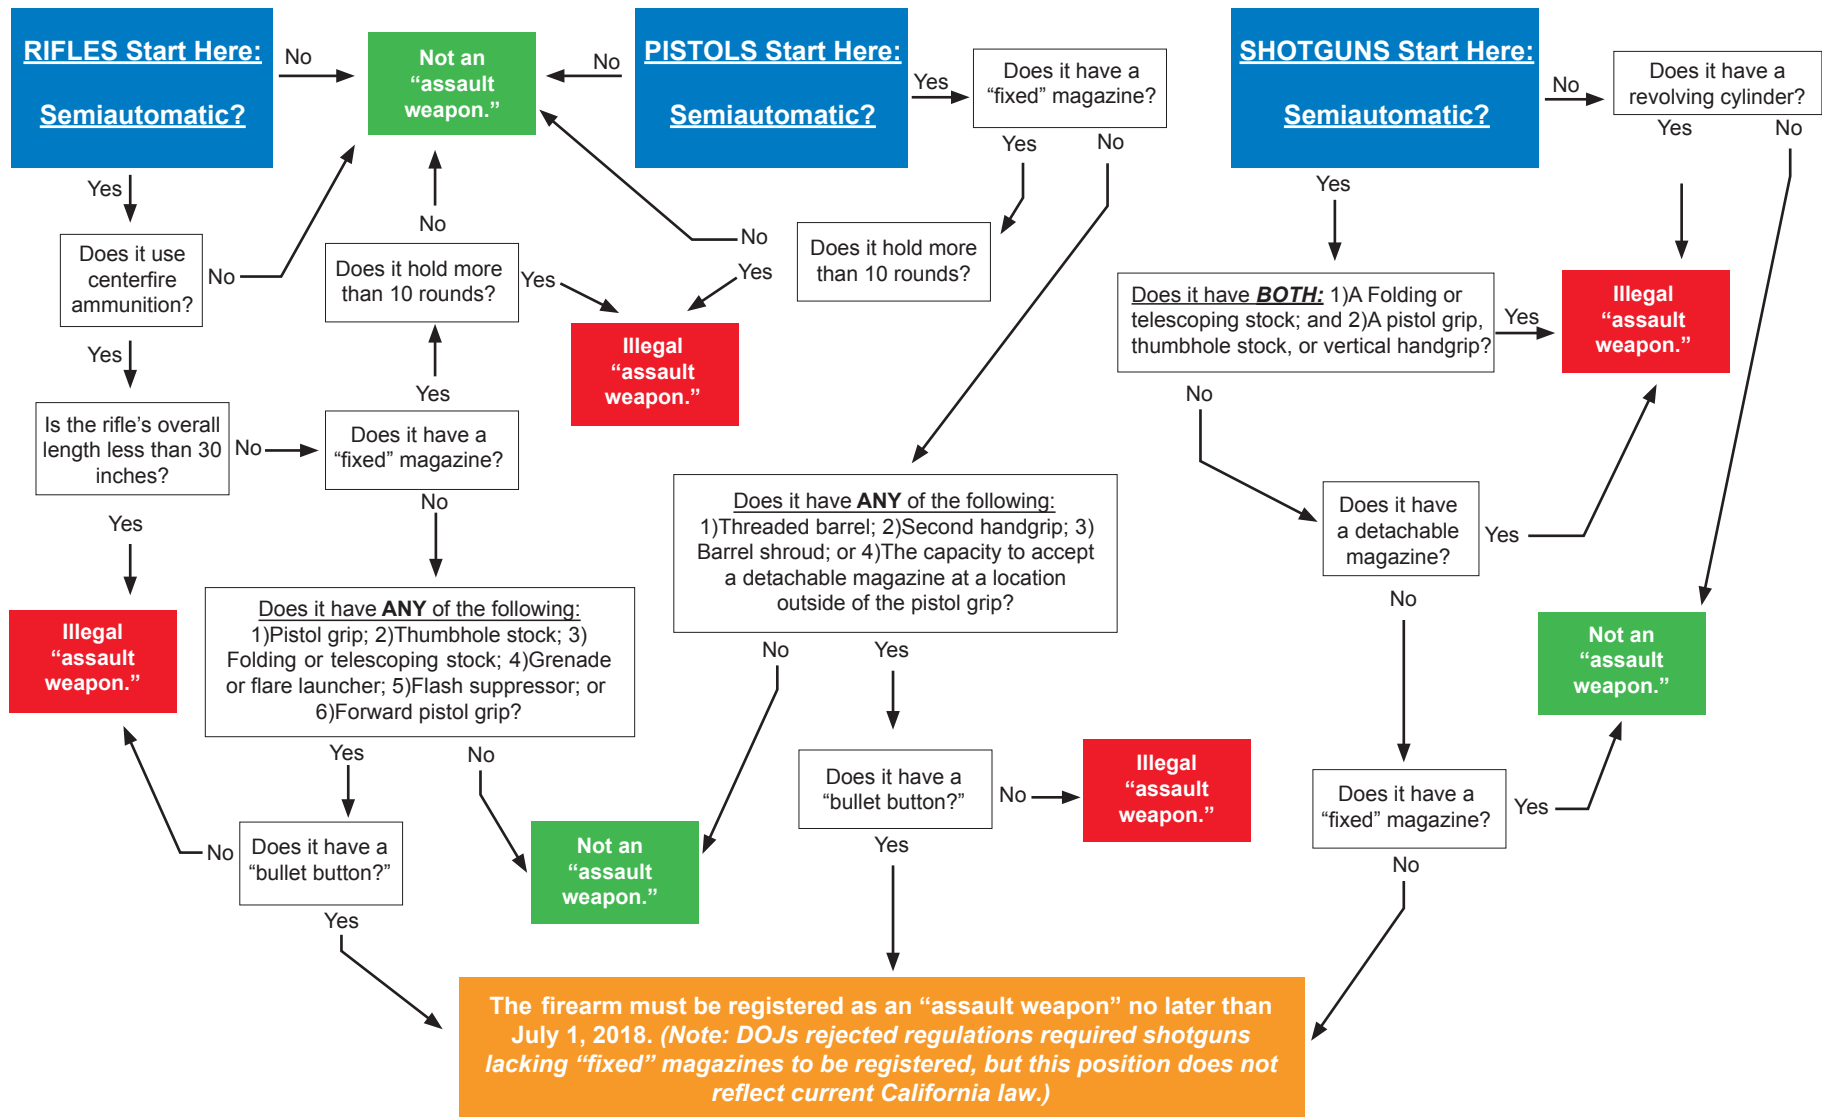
RIFLES Start Here:

Semiautomatic?

No

Not an "assault weapon."

No

PISTOLS Start Here:

Semiautomatic?

Yes

Does it have a "fixed" magazine?

Yes

No

SHOTGUNS Start Here:

Semiautomatic?

No

Does it have a revolving cylinder?

Yes

No

Yes

Does it use centerfire ammunition?

No

No

Does it hold more than 10 rounds?

Yes

No

Yes

Does it hold more than 10 rounds?

Yes

Does it have BOTH: 1)A Folding or telescoping stock; and 2)A pistol grip, thumbhole stock, or vertical handgrip?

Yes

Illegal "assault weapon."

Yes

Illegal "assault weapon."

Yes

Is the rifle's overall length less than 30 inches?

No

Does it have a "fixed" magazine?

No

No

Does it have ANY of the following: 1)Threaded barrel; 2)Second handgrip; 3) Barrel shroud; or 4)The capacity to accept a detachable magazine at a location outside of the pistol grip?

Does it have a detachable magazine?

Yes

Yes

Illegal "assault weapon."

Does it have ANY of the following: 1)Pistol grip; 2)Thumbhole stock; 3) Folding or telescoping stock; 4)Grenade or flare launcher; 5)Flash suppressor; or 6)Forward pistol grip?

No

Yes

No

Not an "assault weapon."

Yes

No

Does it have a "bullet button?"

No

Illegal "assault weapon."

Does it have a "fixed" magazine?

Yes

No

Does it have a "bullet button?"

Not an "assault weapon."

Yes

No

Yes

The firearm must be registered as an "assault weapon" no later than July 1, 2018. (Note: DOJs rejected regulations required shotguns lacking "fixed" magazines to be registered, but this position does not reflect current California law.)